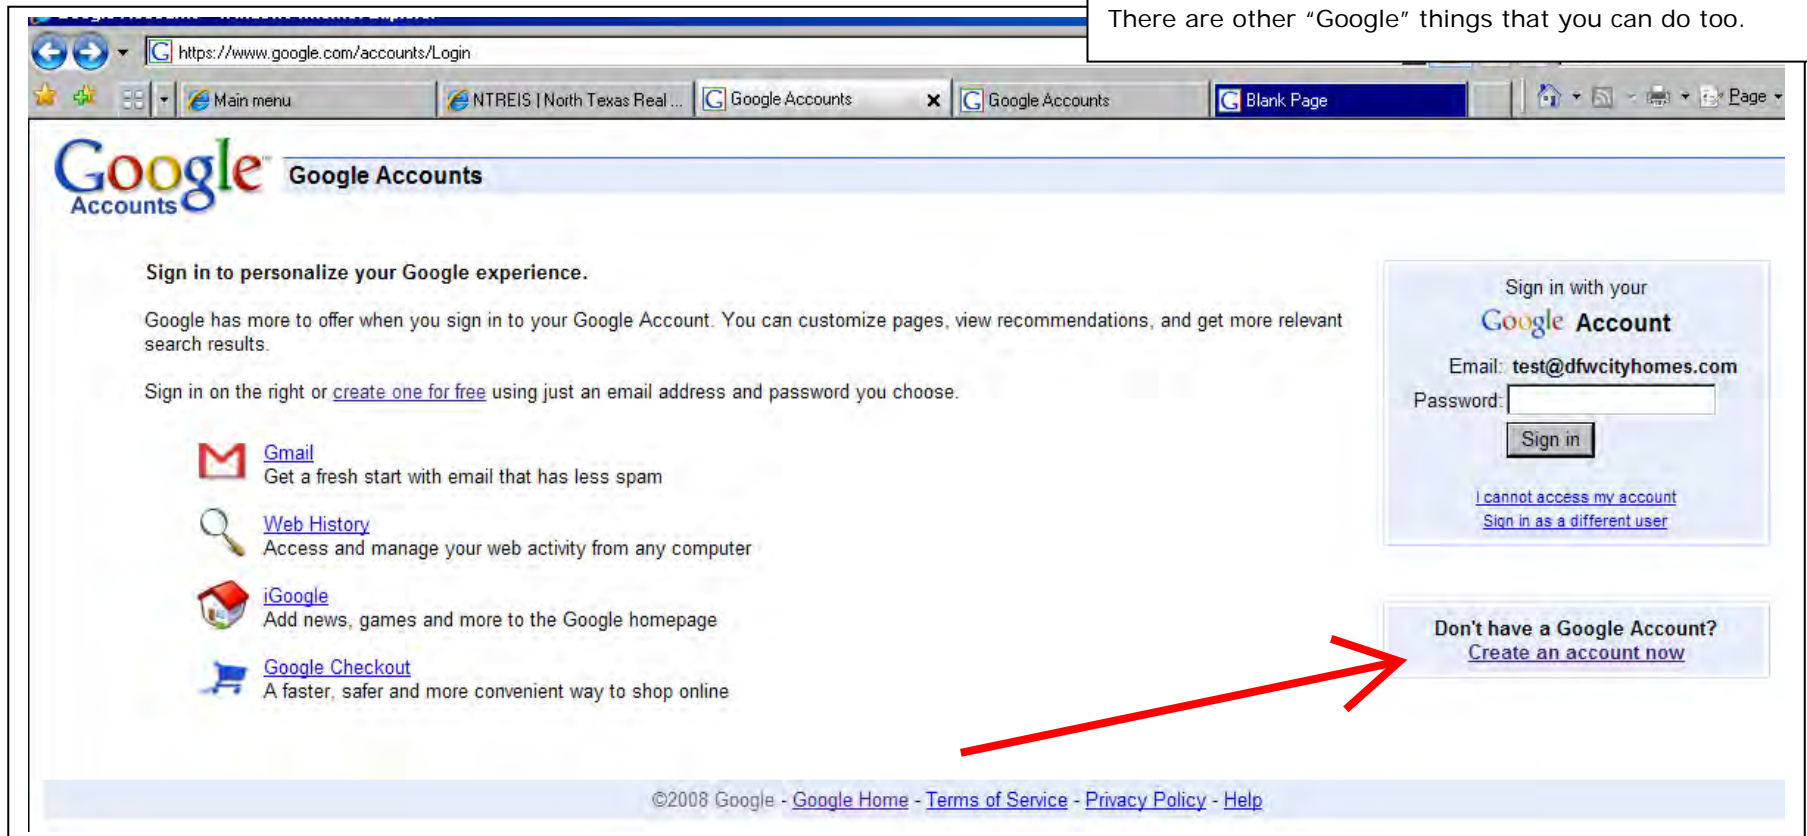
There are other "Google" things that you can do too.

https://www.google.com/accounts/Login

Main menu | NTREIS | North Texas Real ... | Google Accounts | Google Accounts | Blank Page | Page

Google Accounts

Google Accounts

Sign in to personalize your Google experience.

Google has more to offer when you sign in to your Google Account. You can customize pages, view recommendations, and get more relevant search results.

Sign in on the right or create one for free using just an email address and password you choose.

Gmail
Get a fresh start with email that has less spam

Web History
Access and manage your web activity from any computer

iGoogle
Add news, games and more to the Google homepage

Google Checkout
A faster, safer and more convenient way to shop online

Sign in with your
Google Account

Email: test@dfwcityhomes.com
Password:
Sign in

I cannot access my account
Sign in as a different user

Don't have a Google Account?
Create an account now

©2008 Google - Google Home - Terms of Service - Privacy Policy - Help